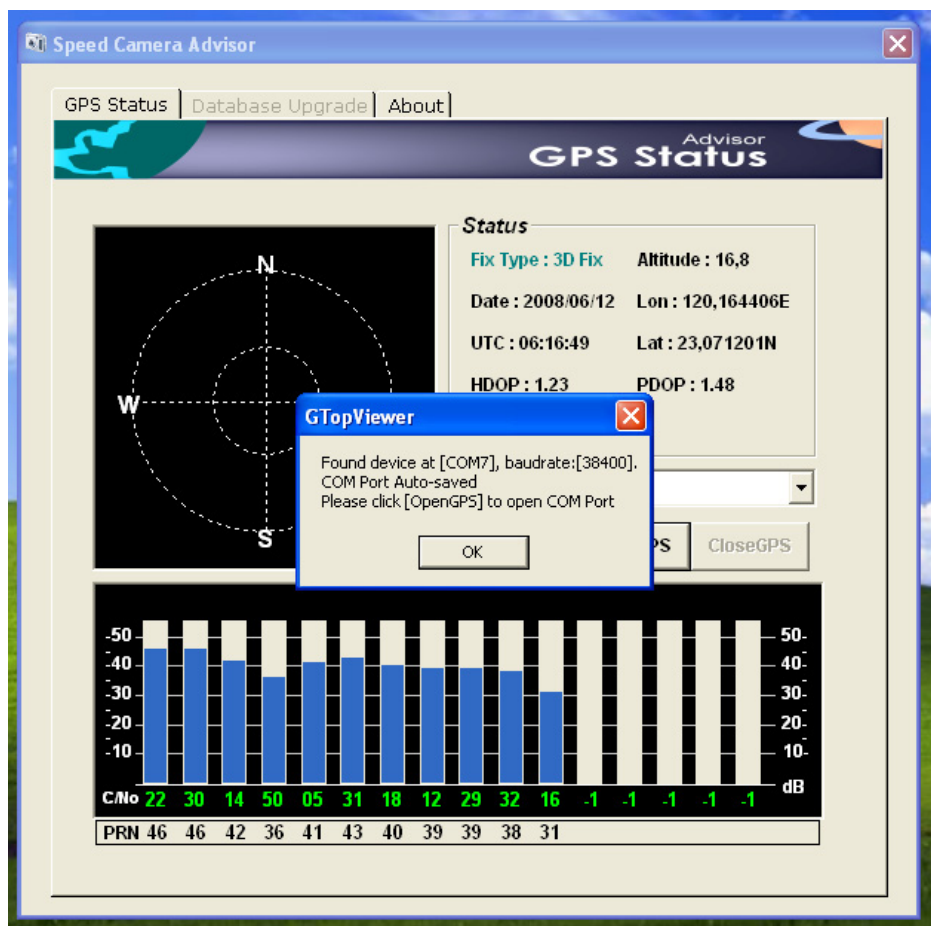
Speed Camera Advisor

GPS Status | Database Upgrade | About

Advisor
GPS Status

Status

Fix Type : 3D Fix
Altitude : 16,8
Date : 2008/06/12
Lon : 120,164406E
UTC : 06:16:49
Lat : 23,071201N
HDOP : 1.23
PDOP : 1.48

N
W
S

GTopViewer

Found device at [COM7], baudrate:[38400].
COM Port Auto-saved
Please click [OpenGPS] to open COM Port

OK

PS
CloseGPS

-50
-40
-30
-20
-10

50-
40-
30-
20-
10-
dB

C/No 22 30 14 50 05 31 18 12 29 32 16 -1 -1 -1 -1 -1

PRN 46 46 42 36 41 43 40 39 39 38 31